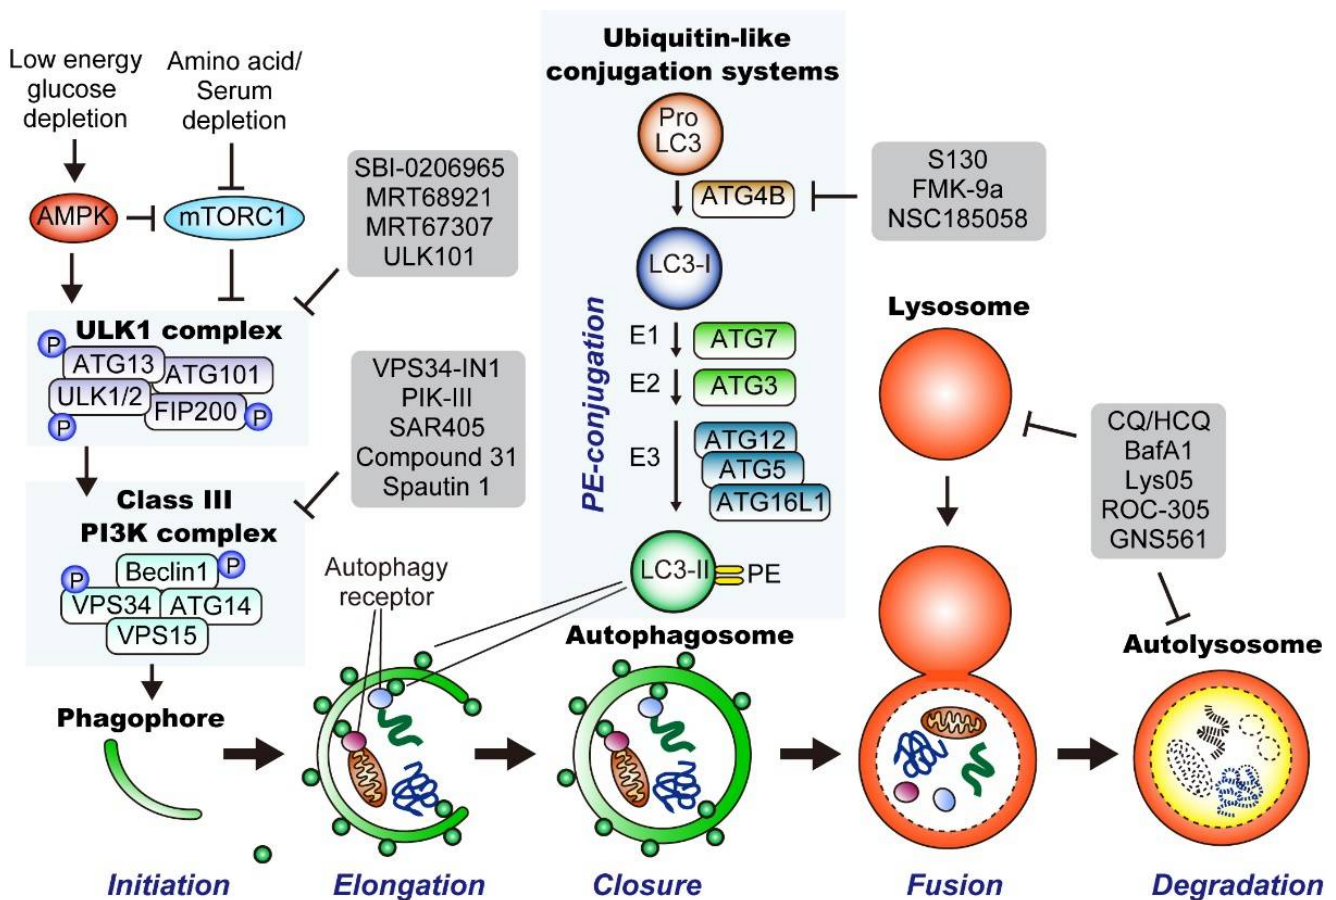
Low energy glucose depletion

Amino acid/ Serum depletion

AMPK

mTORC1

SBI-0206965
MRT68921
MRT67307
ULK101

ULK1 complex

P
ATG13
ATG101
ULK1/2
FIP200
P
P

VPS34-IN1
PIK-III
SAR405
Compound 31
Spautin 1

Class III PI3K complex

P
Beclin1
P
VPS34
ATG14
VPS15

Phagophore

Ubiquitin-like conjugation systems

Pro LC3

ATG4B

S130
FMK-9a
NSC185058

LC3-I

PE-conjugation

E1
ATG7
E2
ATG3
E3
ATG12
ATG5
ATG16L1

LC3-II
PE

Autophagy receptor

Autophagosome

Lysosome

CQ/HCQ
BafA1
Lys05
ROC-305
GNS561

Autolysosome

Initiation

Elongation

Closure

Fusion

Degradation